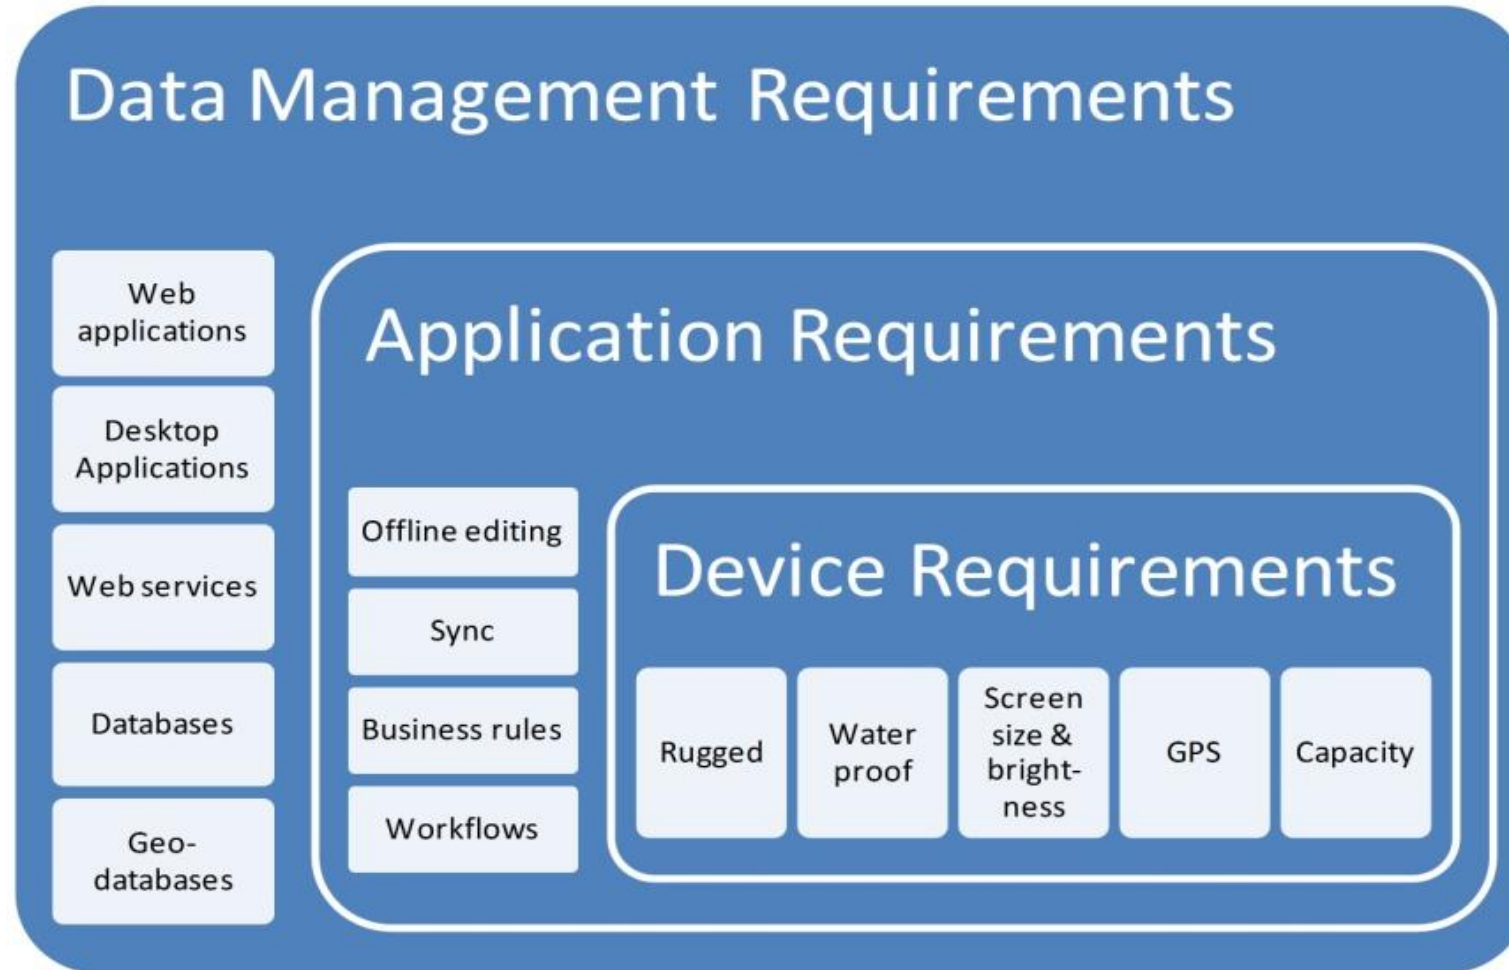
Data Management Requirements

Web applications

Desktop Applications

Web services

Databases

Geo-databases

Application Requirements

Offline editing

Sync

Business rules

Workflows

Device Requirements

Rugged

Water proof

Screen size & brightness

GPS

Capacity